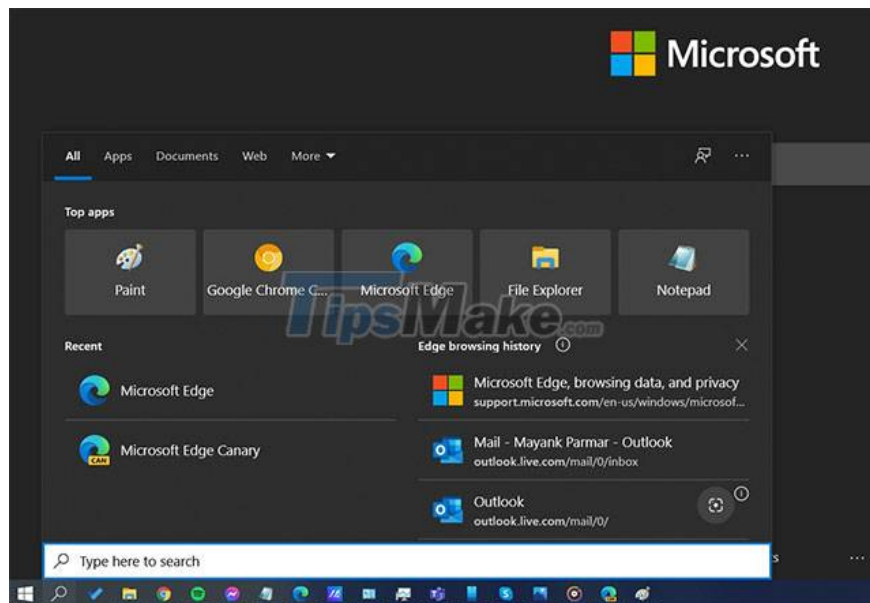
Microsoft

All Apps Documents Web More

Top apps

Paint
Google Chrome C...
Microsoft Edge
File Explorer
Notepad

TipsMake.com

Recent

Microsoft Edge

Microsoft Edge Canary

Edge browsing history

Microsoft Edge, browsing data, and privacy
support.microsoft.com/en-us/windows/microsof...

Mail - Mayank Parmar - Outlook
outlook.live.com/mail/0/inbox

Outlook
outlook.live.com/mail/0/

Type here to search